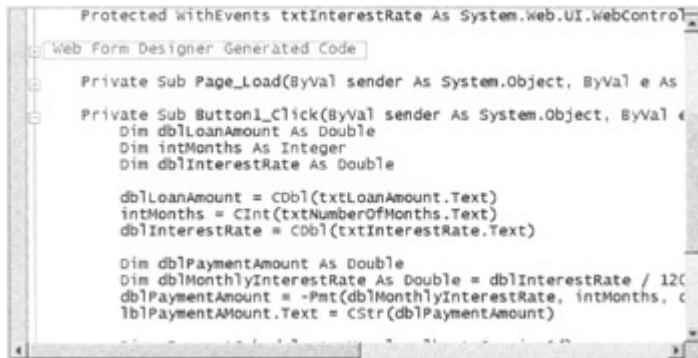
Protected WithEvents txtInterestRate As System.Web.UI.WebControl

Web Form Designer Generated Code

Private Sub Page_Load(ByVal sender As System.Object, ByVal e As

Private Sub Button1_Click(ByVal sender As System.Object, ByVal e
Dim dblLoanAmount As Double
Dim intMonths As Integer
Dim dblInterestRate As Double

dblLoanAmount = CDbl(txtLoanAmount.Text)
intMonths = CInt(txtNumberOfMonths.Text)
dblInterestRate = CDbl(txtInterestRate.Text)

Dim dblPaymentAmount As Double
Dim dblMonthlyInterestRate As Double = dblInterestRate / 120
dblPaymentAmount = -Pmt(dblMonthlyInterestRate, intMonths, c
lblPaymentAMount.Text = CStr(dblPaymentAmount)

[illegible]